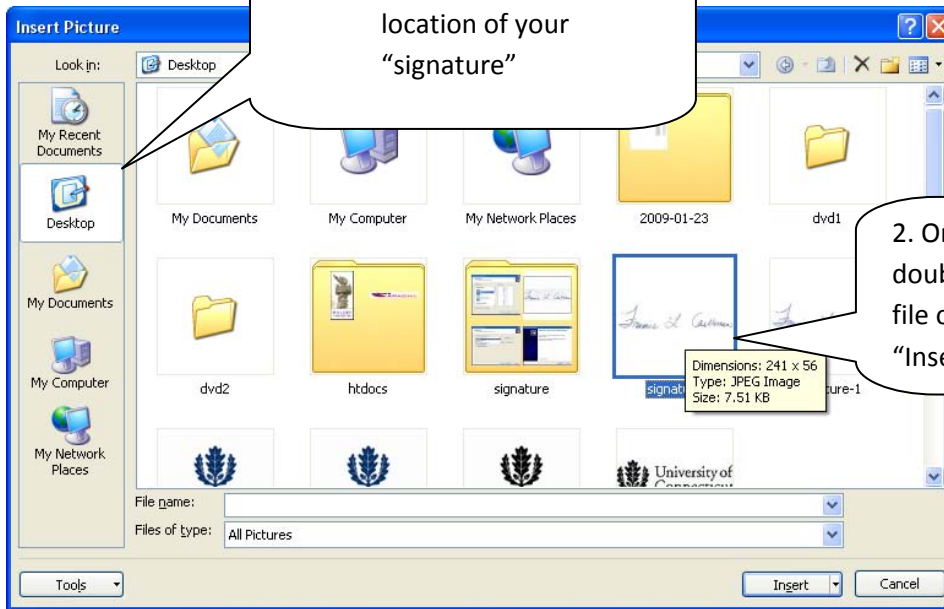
Insert Picture

location of your "signature"

Look in: Desktop

My Recent Documents

Desktop

My Documents

My Computer

My Network Places

My Documents

My Computer

My Network Places

2009-01-23

dvd1

2. O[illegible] doub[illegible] file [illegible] "Ins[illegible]

dvd2

htdocs

signature

signat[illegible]

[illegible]ure-1

Dimensions: 241 x 56
Type: JPEG Image
Size: 7.51 KB

University of Connecticut

File name:

Files of type: All Pictures

Tools

Insert

Cancel